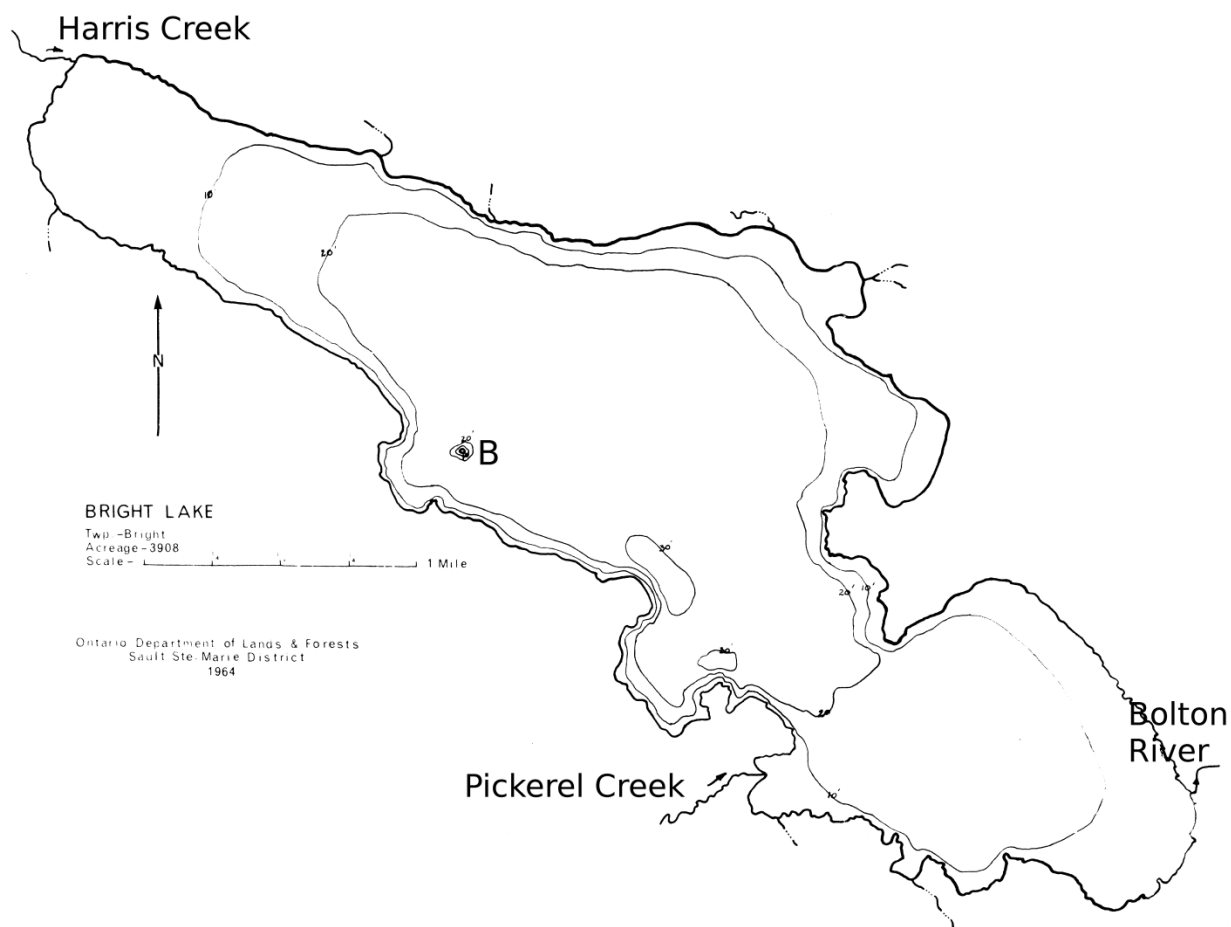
Harris Creek

10

20

N

20'
B

BRIGHT LAKE
Twp.-Bright
Acreage-3908
Scale- 1 Mile

Ontario Department of Lands & Forests
Sault Ste. Marie District
1964

20'

20' 10'

20

20

Pickerel Creek

10'

Bolton River